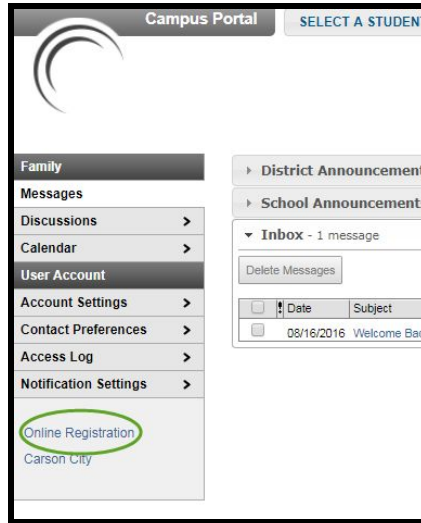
Campus Portal

SELECT A STUDENT

Family

Messages

Discussions >

Calendar >

User Account

Account Settings >

Contact Preferences >

Access Log >

Notification Settings >

Online Registration

Carson City

District Announcement

School Announcement

Inbox - 1 message

Delete Messages

| | ! | Date | Subject |
|---|---|---|---|
| | | 08/16/2016 | Welcome Bac |